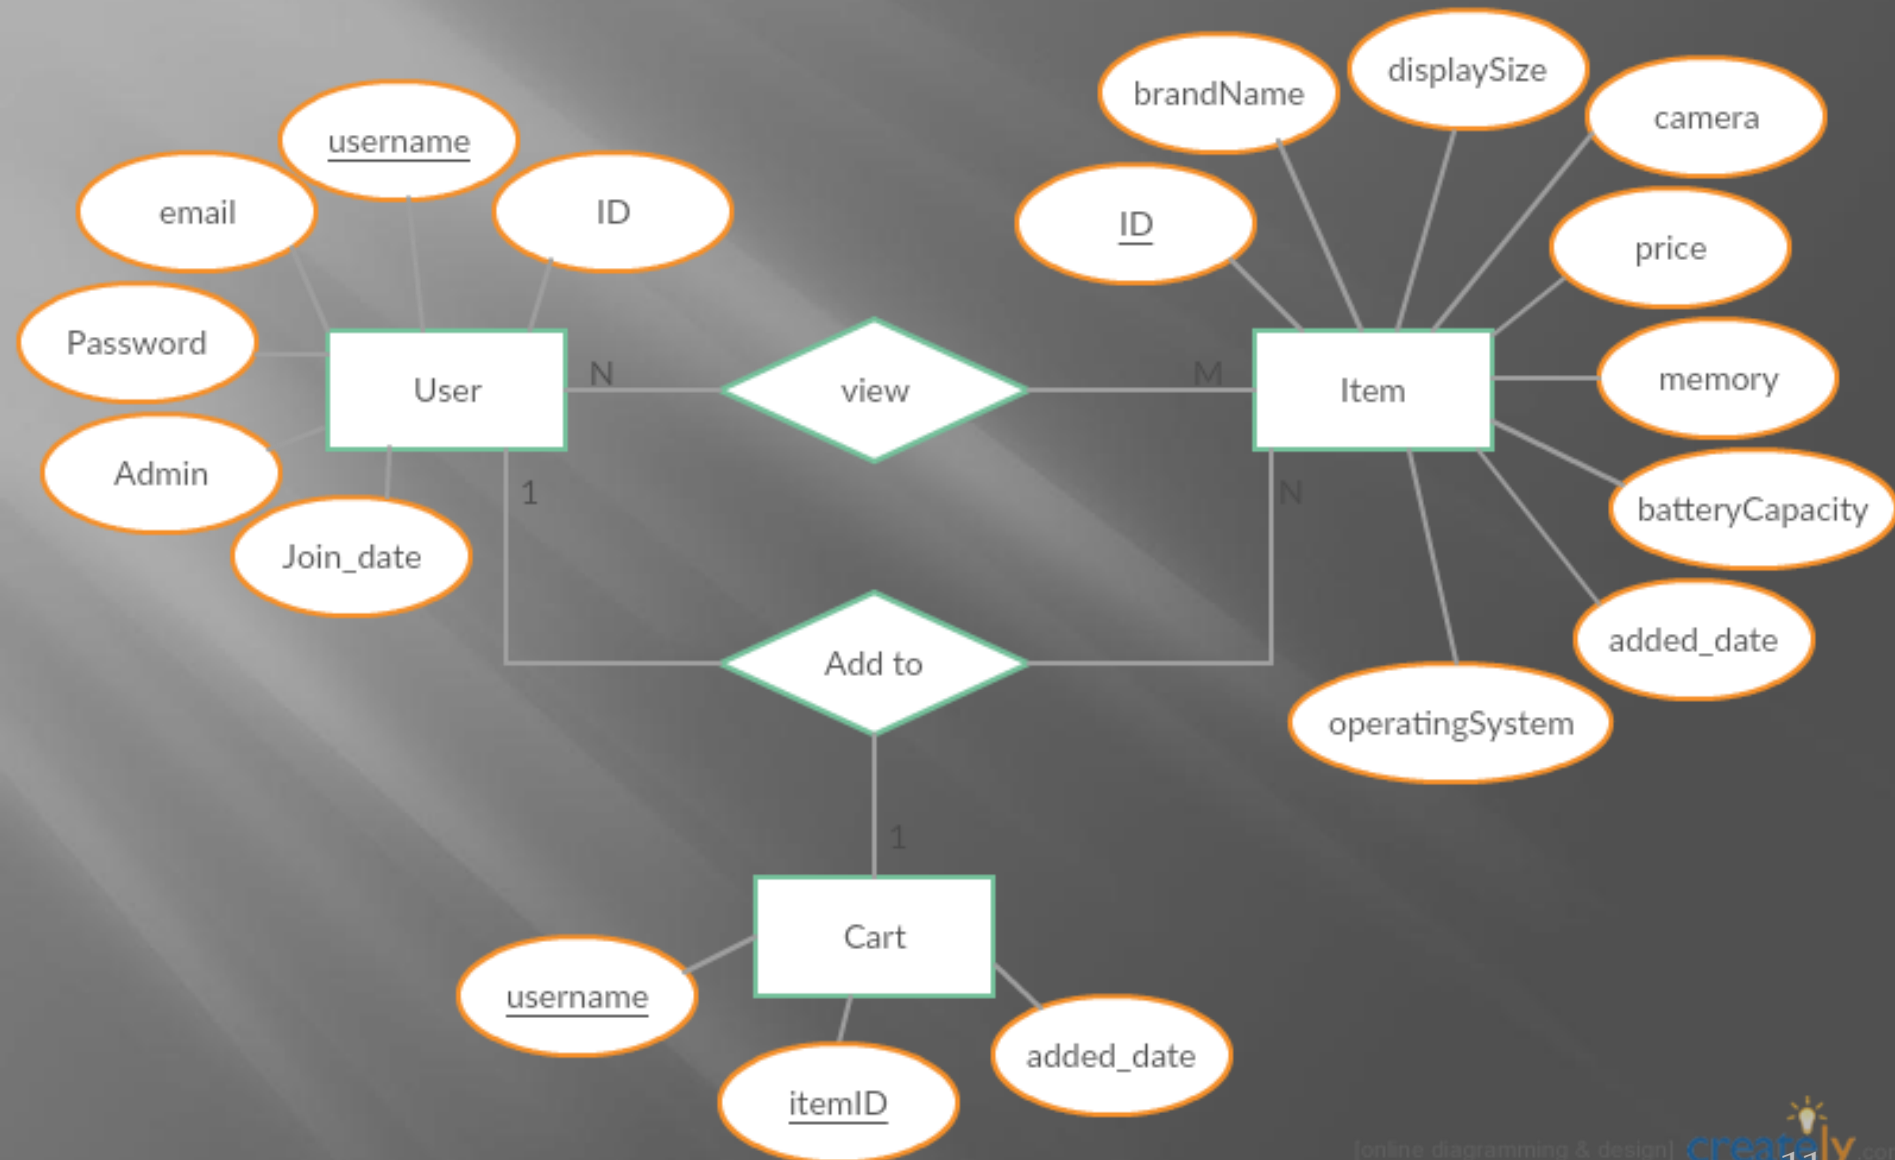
username
email
ID
Password
User
Admin
Join_date
N
view
M
brandName
displaySize
camera
ID
price
Item
memory
batteryCapacity
added_date
operatingSystem
1
N
Add to
1
Cart
username
itemID
added_date
[online diagramming & design] creately.com